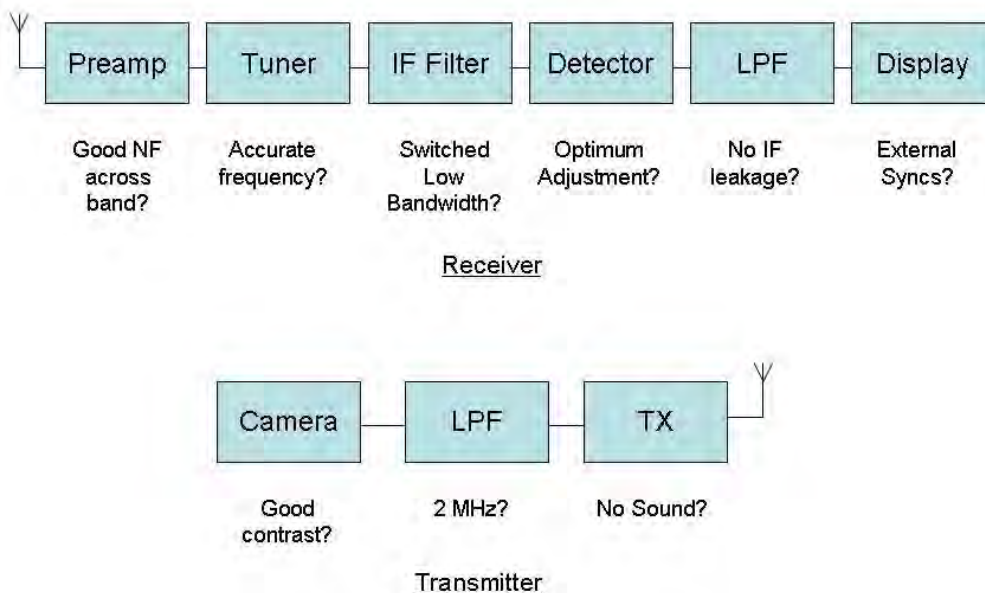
Preamp

Good NF across band?

Tuner

Accurate frequency?

IF Filter

Switched Low Bandwidth?

Detector

Optimum Adjustment?

LPF

No IF leakage?

Display

External Syncs?

Receiver

Camera

Good contrast?

LPF

2 MHz?

TX

No Sound?

Transmitter